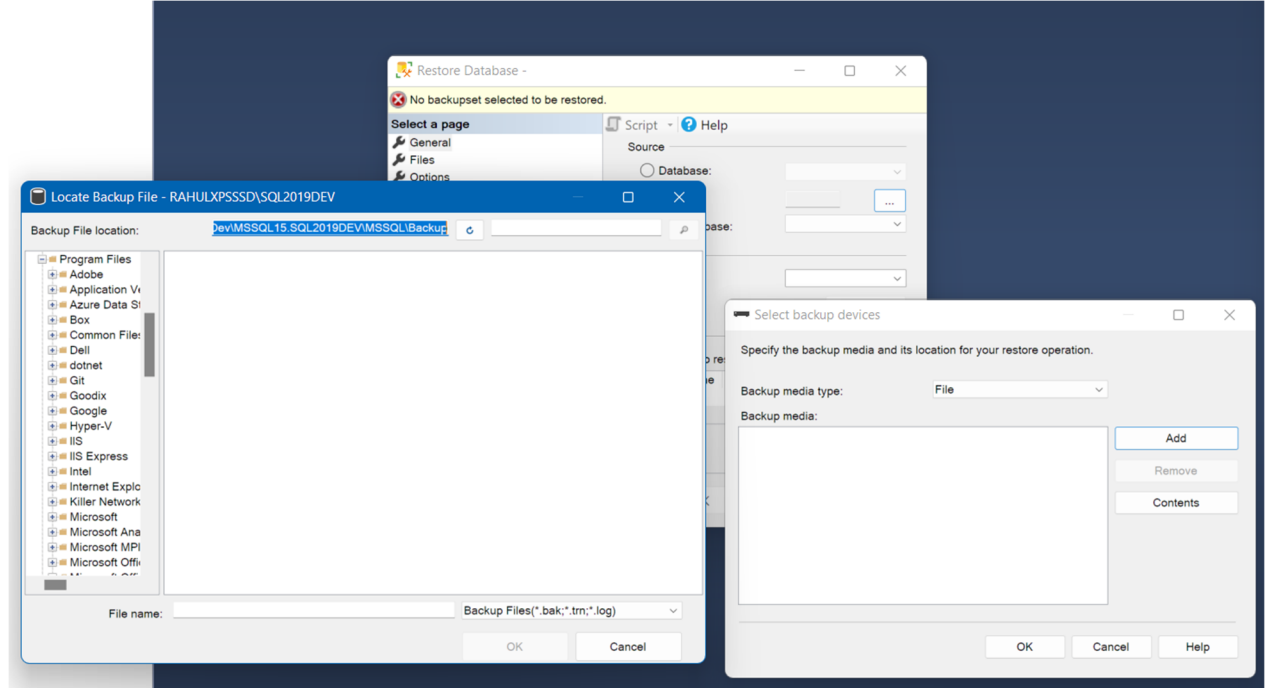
Restore Database -

No backupset selected to be restored.

Select a page
General
Files
Options

Script
Help

Source
Database:
...
base:

Locate Backup File - RAHULXPSSSD\SQL2019DEV

Backup File location:
Dev\MSSQL15.SQL2019DEV\MSSQL\Backup

Program Files
Adobe
Application V
Azure Data S
Box
Common File
Dell
dotnet
Git
Goodix
Google
Hyper-V
IIS
IIS Express
Intel
Internet Explo
Killer Network
Microsoft
Microsoft Ana
Microsoft MPI
Microsoft Offi

File name:
Backup Files(*.bak;*.trn;*.log)
OK
Cancel

Select backup devices

Specify the backup media and its location for your restore operation.

Backup media type:
File
Backup media:
Add
Remove
Contents
OK
Cancel
Help